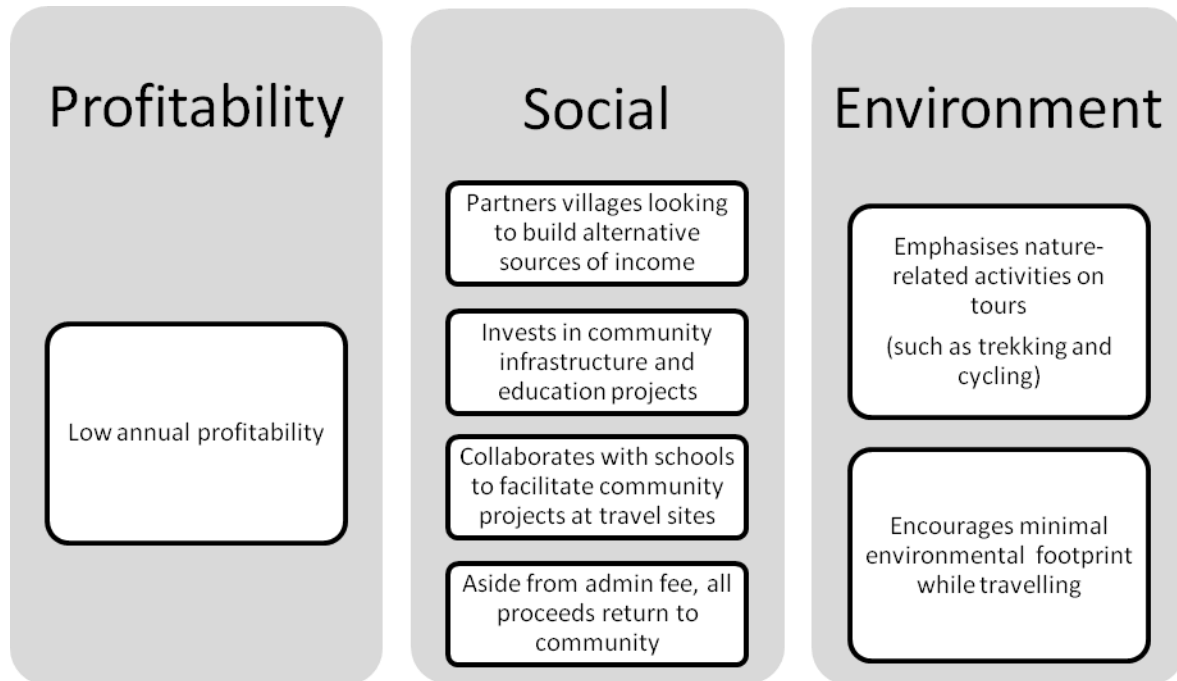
Profitability

Low annual profitability

Social

Partners villages looking to build alternative sources of income

Invests in community infrastructure and education projects

Collaborates with schools to facilitate community projects at travel sites

Aside from admin fee, all proceeds return to community

Environment

Emphasises nature-related activities on tours

(such as trekking and cycling)

Encourages minimal environmental footprint while travelling